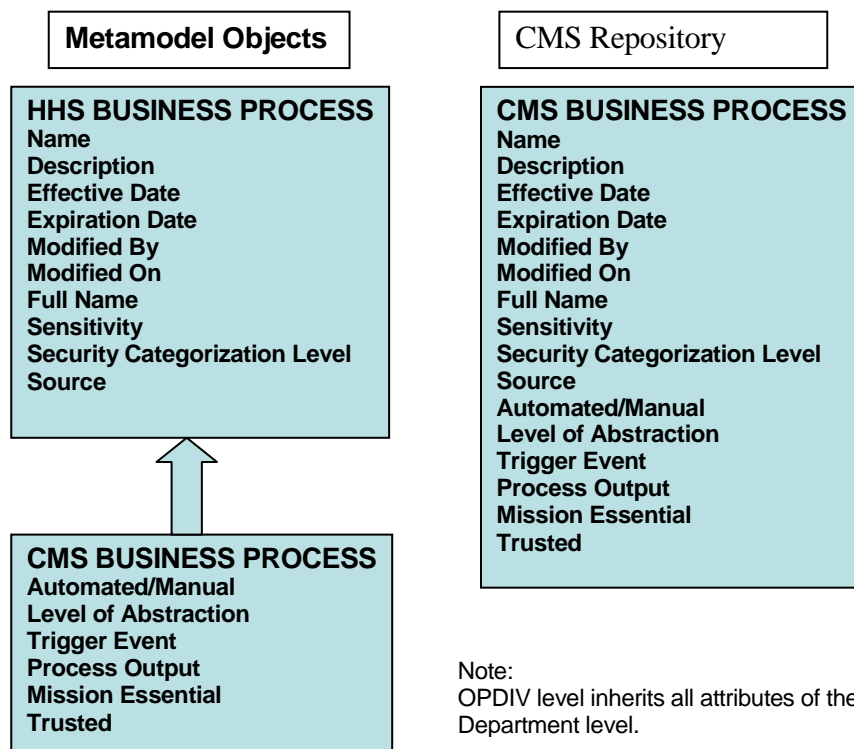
Metamodel Objects

HHS BUSINESS PROCESS
Name
Description
Effective Date
Expiration Date
Modified By
Modified On
Full Name
Sensitivity
Security Categorization Level
Source

CMS BUSINESS PROCESS
Automated/Manual
Level of Abstraction
Trigger Event
Process Output
Mission Essential
Trusted

CMS Repository

CMS BUSINESS PROCESS
Name
Description
Effective Date
Expiration Date
Modified By
Modified On
Full Name
Sensitivity
Security Categorization Level
Source
Automated/Manual
Level of Abstraction
Trigger Event
Process Output
Mission Essential
Trusted

Note:
OPDIV level inherits all attributes of the Department level.